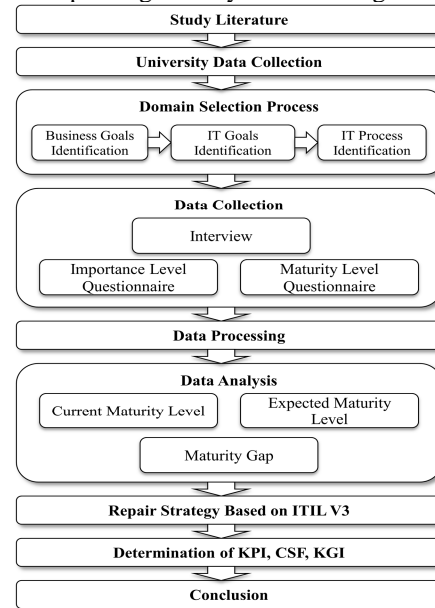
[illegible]

Study Literature

University Data Collection

Domain Selection Process

Business Goals Identification

IT Goals Identification

IT Process Identification

Data Collection

Interview

Importance Level Questionnaire

Maturity Level Questionnaire

Data Processing

Data Analysis

Current Maturity Level

Expected Maturity Level

Maturity Gap

Repair Strategy Based on ITIL V3

Determination of KPI, CSF, KGI

Conclusion